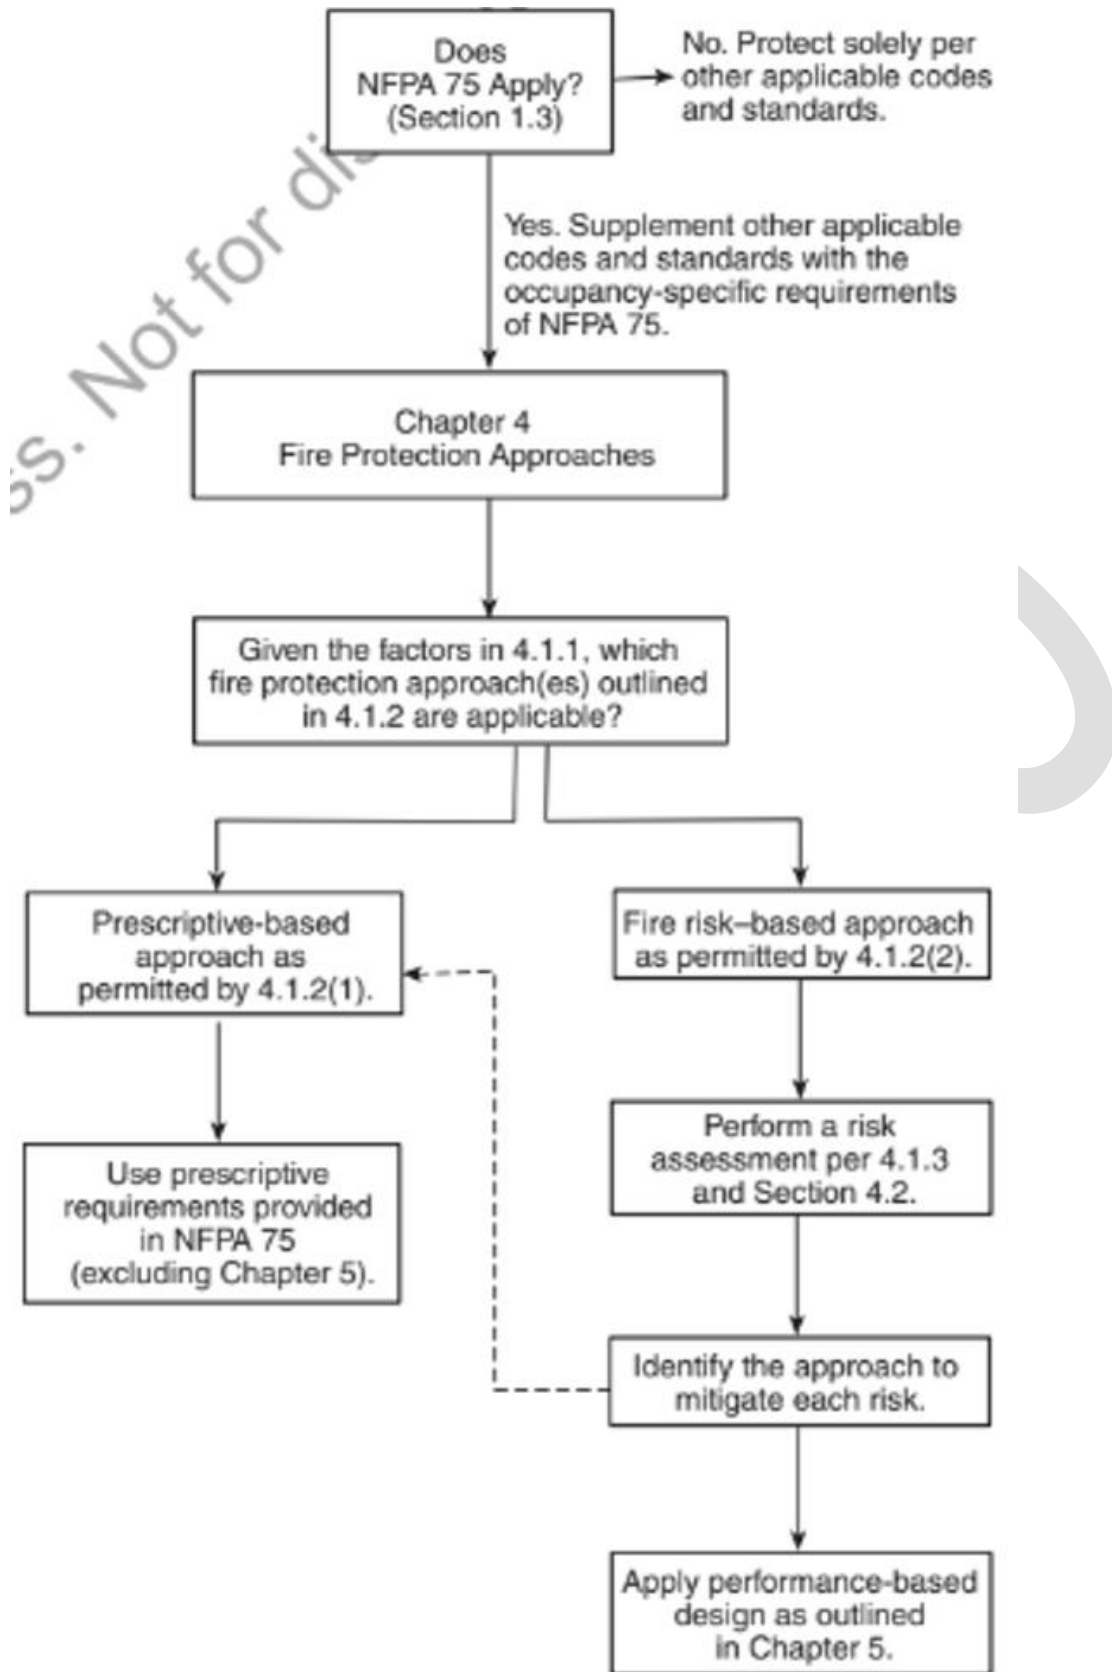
Does NFPA 75 Apply? (Section 1.3)

No. Protect solely per other applicable codes and standards.

Yes. Supplement other applicable codes and standards with the occupancy-specific requirements of NFPA 75.

Chapter 4
Fire Protection Approaches

Given the factors in 4.1.1, which fire protection approach(es) outlined in 4.1.2 are applicable?

Prescriptive-based approach as permitted by 4.1.2(1).

Fire risk–based approach as permitted by 4.1.2(2).

Use prescriptive requirements provided in NFPA 75 (excluding Chapter 5).

Perform a risk assessment per 4.1.3 and Section 4.2.

Identify the approach to mitigate each risk.

Apply performance-based design as outlined in Chapter 5.

ss. Not for di